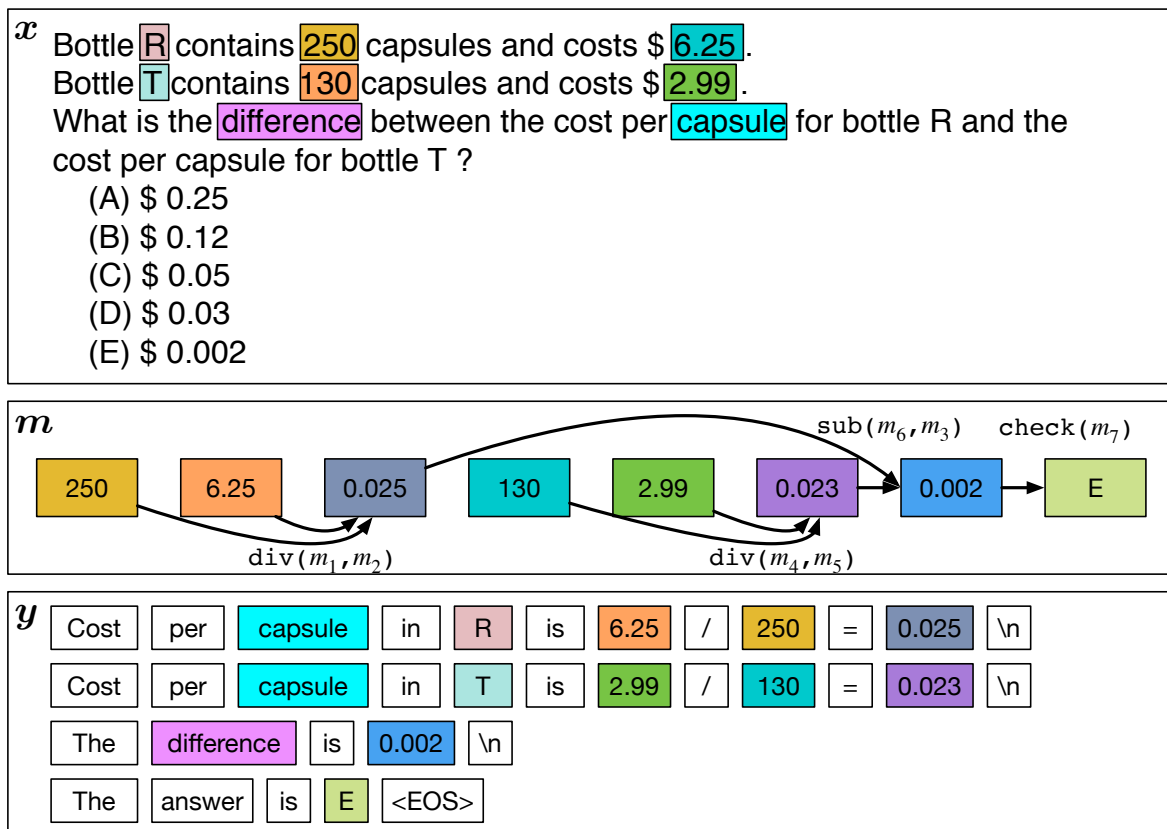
$\boldsymbol{x}$
Bottle R contains 250 capsules and costs \$ 6.25 .
Bottle T contains 130 capsules and costs \$ 2.99 .
What is the difference between the cost per capsule for bottle R and the cost per capsule for bottle T ?
(A) \$ 0.25
(B) \$ 0.12
(C) \$ 0.05
(D) \$ 0.03
(E) \$ 0.002

$\boldsymbol{m}$
sub($m_6$,$m_3$) check($m_7$)
250 6.25 0.025 130 2.99 0.023 0.002 E
div($m_1$,$m_2$) div($m_4$,$m_5$)

$\boldsymbol{y}$
Cost per capsule in R is 6.25 / 250 = 0.025 \n
Cost per capsule in T is 2.99 / 130 = 0.023 \n
The difference is 0.002 \n
The answer is E <EOS>